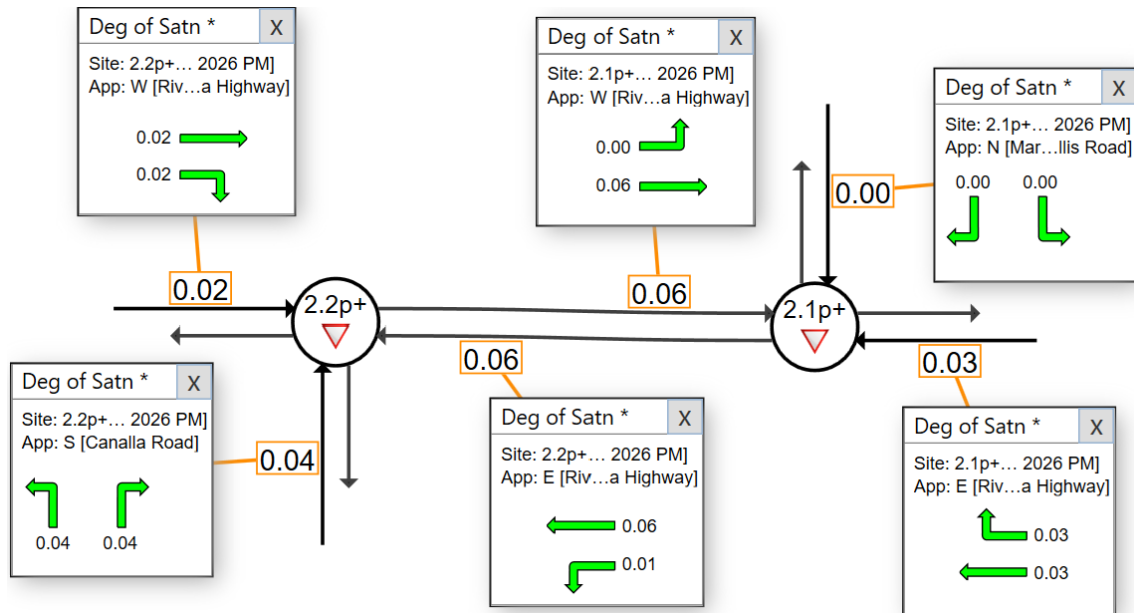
Deg of Satn *
X
Site: 2.2p+… 2026 PM]
App: W [Riv…a Highway]
0.02
0.02

0.02

Deg of Satn *
X
Site: 2.1p+… 2026 PM]
App: W [Riv…a Highway]
0.00
0.06

0.06

Deg of Satn *
X
Site: 2.1p+… 2026 PM]
App: N [Mar…llis Road]
0.00
0.00

0.00

2.2p+

2.1p+

Deg of Satn *
X
Site: 2.2p+… 2026 PM]
App: S [Canalla Road]
0.04
0.04

0.04

0.06

Deg of Satn *
X
Site: 2.2p+… 2026 PM]
App: E [Riv…a Highway]
0.06
0.01

0.03

Deg of Satn *
X
Site: 2.1p+… 2026 PM]
App: E [Riv…a Highway]
0.03
0.03